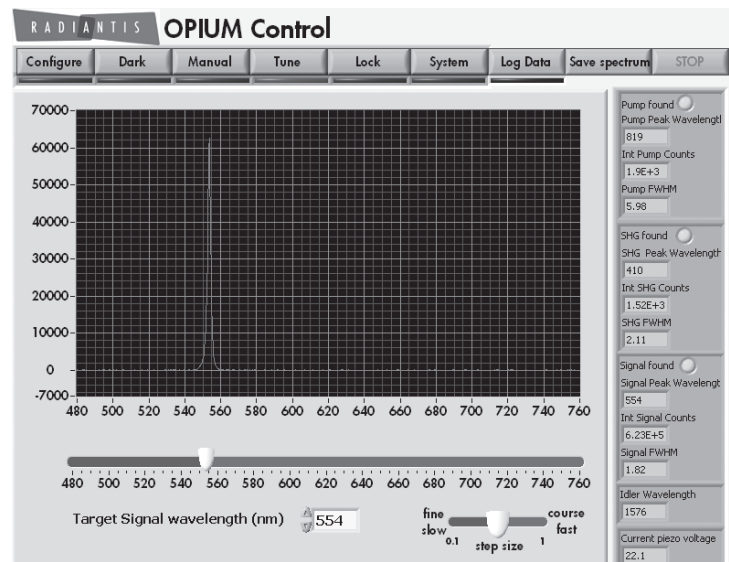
RADIANTIS OPIUM Control

Configure Dark Manual Tune Lock System Log Data Save spectrum STOP

70000
60000
50000
40000
30000
20000
10000
0
-7000

480 500 520 540 560 580 600 620 640 660 680 700 720 740 760

480 500 520 540 560 580 600 620 640 660 680 700 720 740 760

Target Signal wavelength (nm) 554

fine slow 0.1 step size 1 course fast

Pump found
Pump Peak Wavelengtl
819
Int Pump Counts
1.9E+3
Pump FWHM
5.98

SHG found
SHG Peak Wavelength
410
Int SHG Counts
1.52E+3
SHG FWHM
2.11

Signal found
Signal Peak Wavelengt
554
Int Signal Counts
6.23E+5
Signal FWHM
1.82

Idler Wavelength
1576

Current piezo voltage
22.1